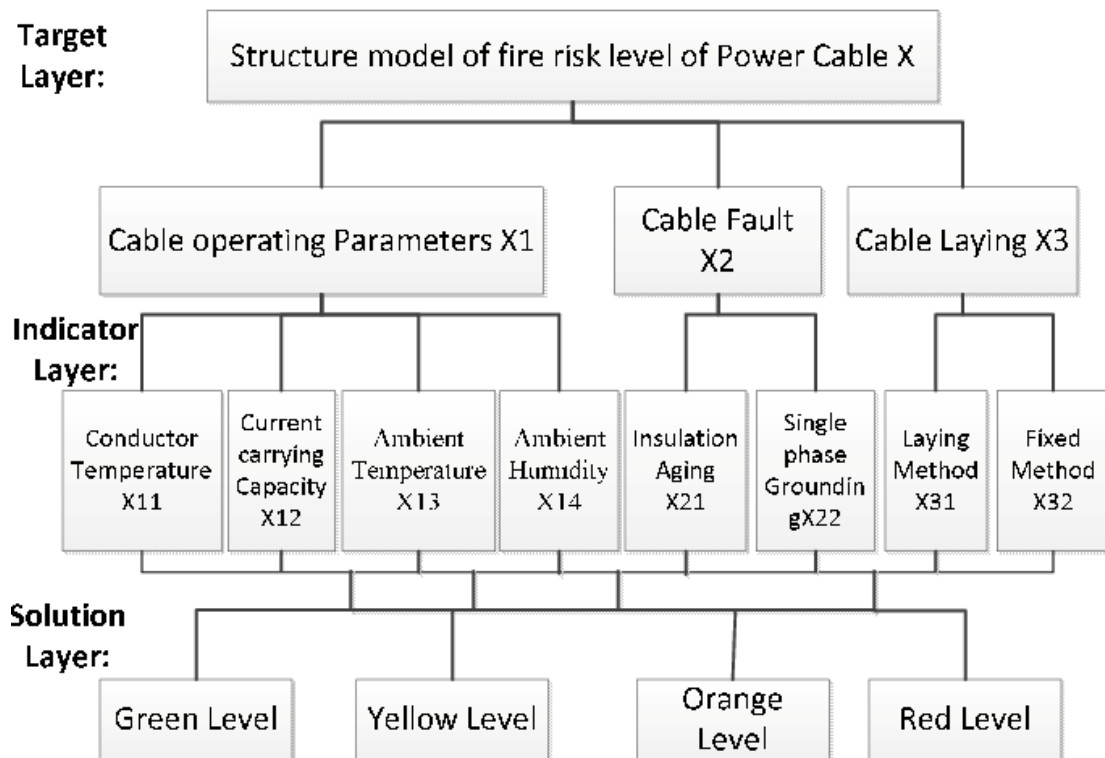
Target Layer:

Structure model of fire risk level of Power Cable X

Cable operating Parameters X1

Cable Fault X2

Cable Laying X3

Indicator Layer:

Conductor Temperature X11

Current carrying Capacity X12

Ambient Temperature X13

Ambient Humidity X14

Insulation Aging X21

Single phase Groundin gX22

Laying Method X31

Fixed Method X32

Solution Layer:

Green Level

Yellow Level

Orange Level

Red Level